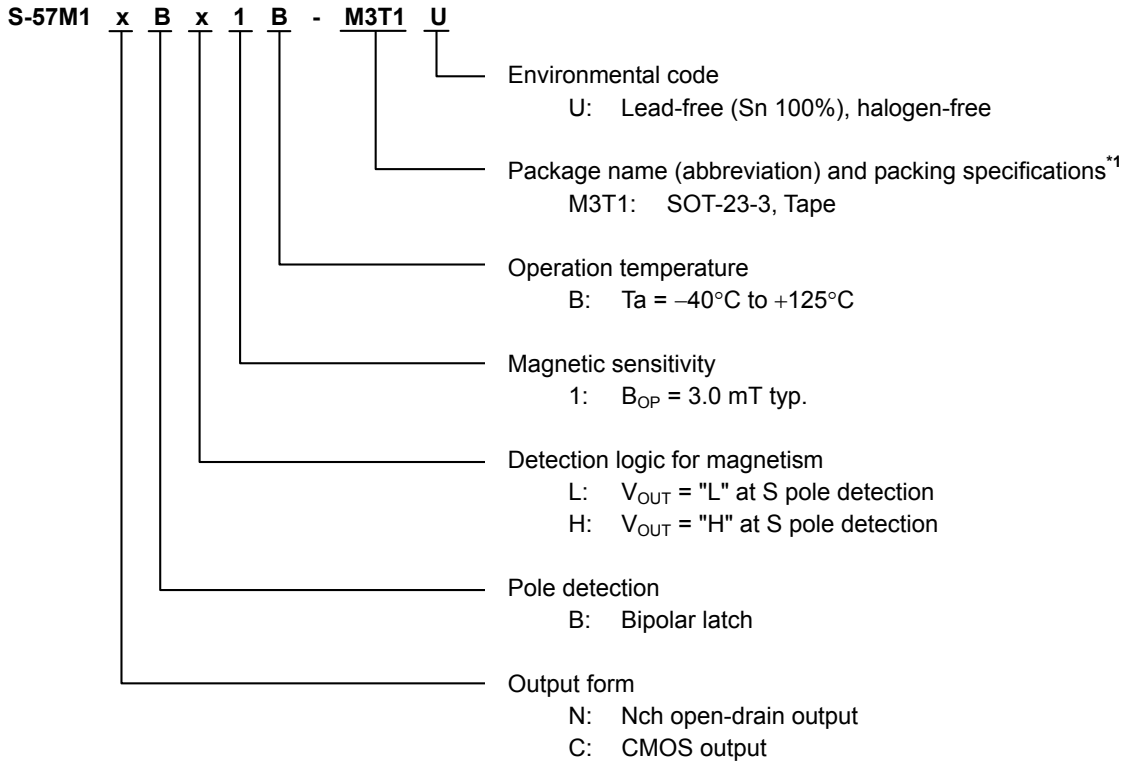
S-57M1 x B x 1 B - M3T1 U

Environmental code
U: Lead-free (Sn 100%), halogen-free

Package name (abbreviation) and packing specifications$^{*1}$
M3T1: SOT-23-3, Tape

Operation temperature
B: Ta = $-40$°C to $+125$°C

Magnetic sensitivity
1: $B_{OP}$ = 3.0 mT typ.

Detection logic for magnetism
L: $V_{OUT}$ = "L" at S pole detection
H: $V_{OUT}$ = "H" at S pole detection

Pole detection
B: Bipolar latch

Output form
N: Nch open-drain output
C: CMOS output